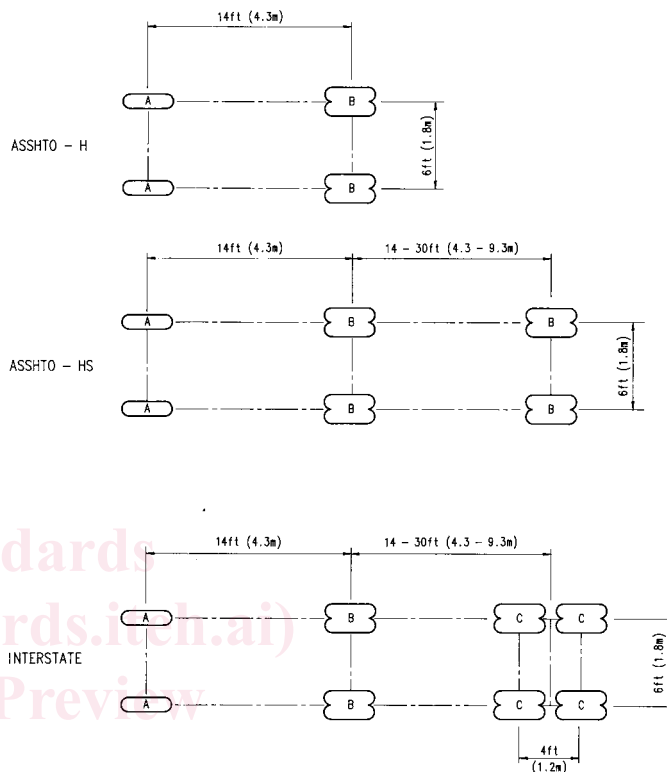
14ft (4.3m)

A

B

ASSHTO – H

6ft (1.8m)

A

B

14ft (4.3m)

14 – 30ft (4.3 – 9.3m)

A

B

B

ASSHTO – HS

6ft (1.8m)

A

B

B

dards

14ft (4.3m)

14 – 30ft (4.3 – 9.3m)

rds.iteh.ai)

A

B

C

C

INTERSTATE

6ft (1.8m)

Preview

A

B

C

C

4ft (1.2m)